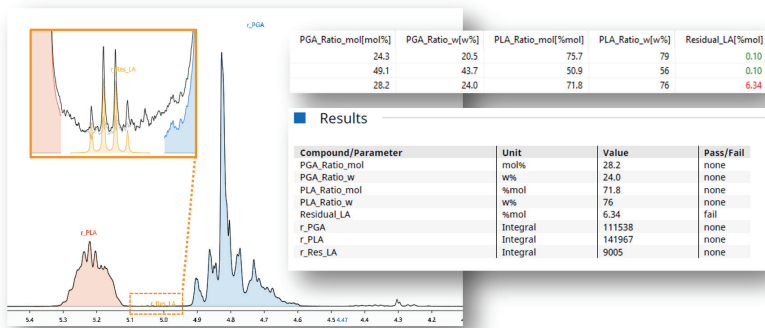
r_PGA

r_Res_LA

r_PLA

r_Res_LA

5.4 5.3 5.2 5.1 5.0 4.9 4.8 4.7 4.6 4.5 4.47 4.4 4.3 4.2

| PGA_Ratio_mol[mol%] | PGA_Ratio_w[w%] | PLA_Ratio_mol[%mol] | PLA_Ratio_w[w%] | Residual_LA[%mol] |
|---|---|---|---|---|
| 24.3 | 20.5 | 75.7 | 79 | 0.10 |
| 49.1 | 43.7 | 50.9 | 56 | 0.10 |
| 28.2 | 24.0 | 71.8 | 76 | 6.34 |

Results

| Compound/Parameter | Unit | Value | Pass/Fail |
|---|---|---|---|
| PGA_Ratio_mol | mol% | 28.2 | none |
| PGA_Ratio_w | w% | 24.0 | none |
| PLA_Ratio_mol | %mol | 71.8 | none |
| PLA_Ratio_w | w% | 76 | none |
| Residual_LA | %mol | 6.34 | fail |
| r_PGA | Integral | 111538 | none |
| r_PLA | Integral | 141967 | none |
| r_Res_LA | Integral | 9005 | none |